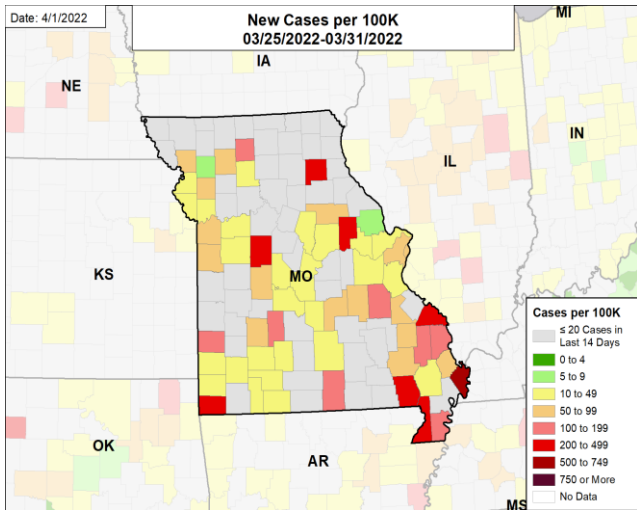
Date: 4/1/2022

New Cases per 100K
03/25/2022-03/31/2022

MI
NE
IA
IN
IL
KS
MO
OK
AR
MS

Cases per 100K
≤ 20 Cases in Last 14 Days
0 to 4
5 to 9
10 to 49
50 to 99
100 to 199
200 to 499
500 to 749
750 or More
No Data